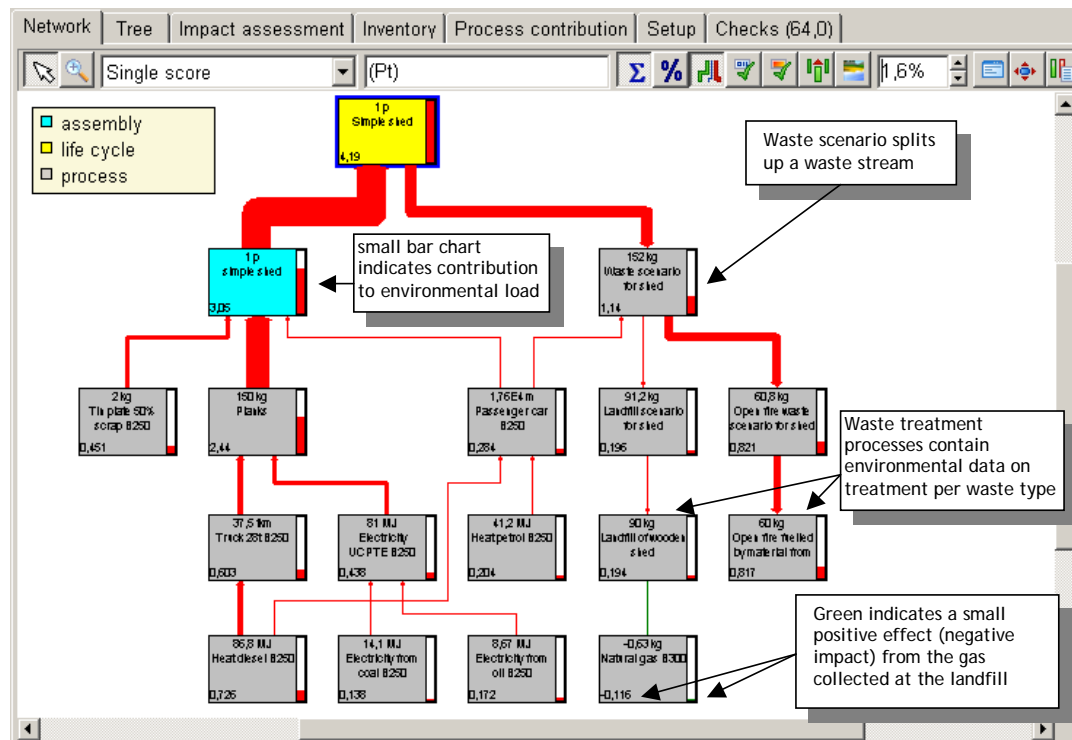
Network | Tree | Impact assessment | Inventory | Process contribution | Setup | Checks (64,0)

Single score | (Pt) | 1,6%

assembly
life cycle
process

1 p
Simple shed
4,19

Waste scenario splits up a waste stream

1 p
simple shed
3,05

small bar chart indicates contribution to environmental load

152 kg
Waste scenario for shed
1,14

2 kg
Tin plate 50% scrap B250
0,451

150 kg
Planks
2,44

1,76E4 m
Passenger car B250
0,284

91,2 kg
Landfill scenario for shed
0,196

60,8 kg
Open fire waste scenario for shed
0,821

Waste treatment processes contain environmental data on treatment per waste type

37,5 tkm
Truck 28t B250
0,603

81 MJ
Electricity UCPTE B250
0,438

41,2 MJ
Heat petrol B250
0,204

90 kg
Landfill of wooden shed
0,194

60 kg
Open fire fuelled by material from
0,817

86,8 MJ
Heat diesel B250
0,726

14,1 MJ
Electricity from coal B250
0,138

8,67 MJ
Electricity from oil B250
0,172

-0,63 kg
Natural gas B300
-0,116

Green indicates a small positive effect (negative impact) from the gas collected at the landfill